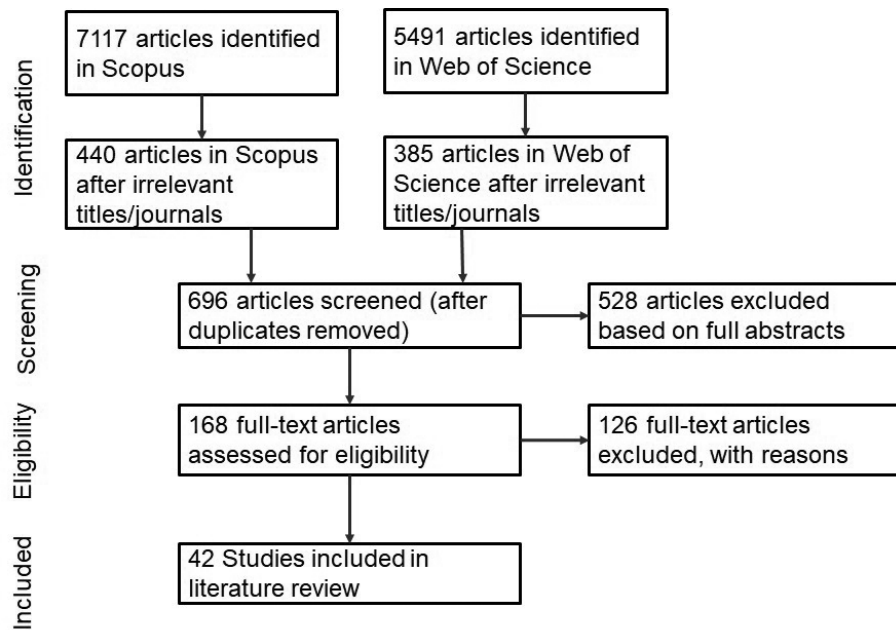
Identification

7117 articles identified in Scopus

5491 articles identified in Web of Science

440 articles in Scopus after irrelevant titles/journals

385 articles in Web of Science after irrelevant titles/journals

Screening

696 articles screened (after duplicates removed)

528 articles excluded based on full abstracts

Eligibility

168 full-text articles assessed for eligibility

126 full-text articles excluded, with reasons

Included

42 Studies included in literature review